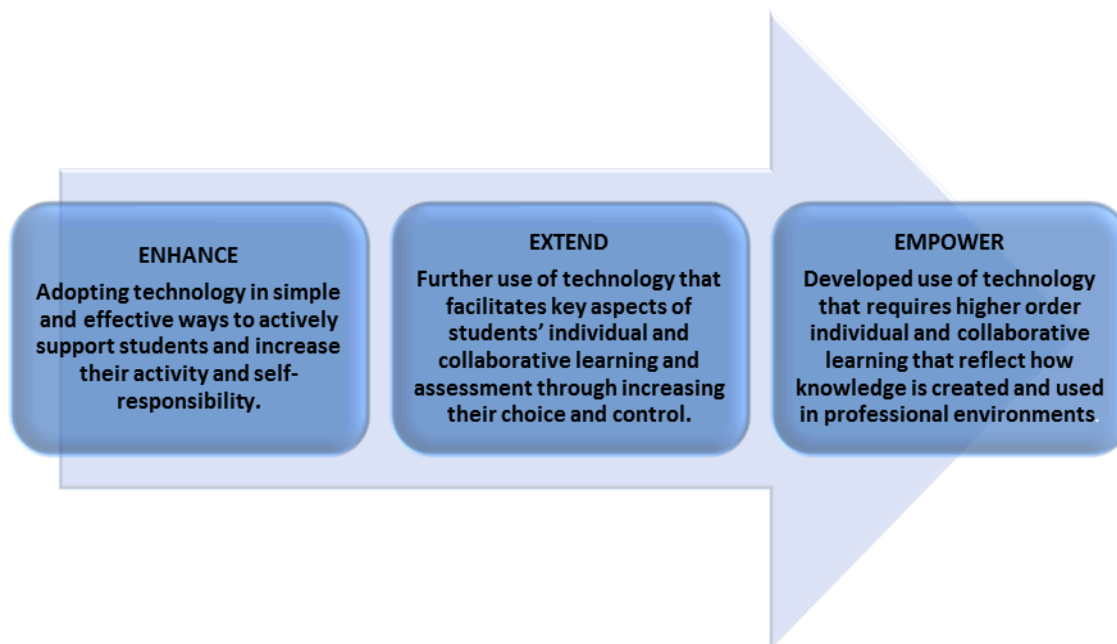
ENHANCE

Adopting technology in simple and effective ways to actively support students and increase their activity and self-responsibility.

EXTEND

Further use of technology that facilitates key aspects of students' individual and collaborative learning and assessment through increasing their choice and control.

EMPOWER

Developed use of technology that requires higher order individual and collaborative learning that reflect how knowledge is created and used in professional environments.